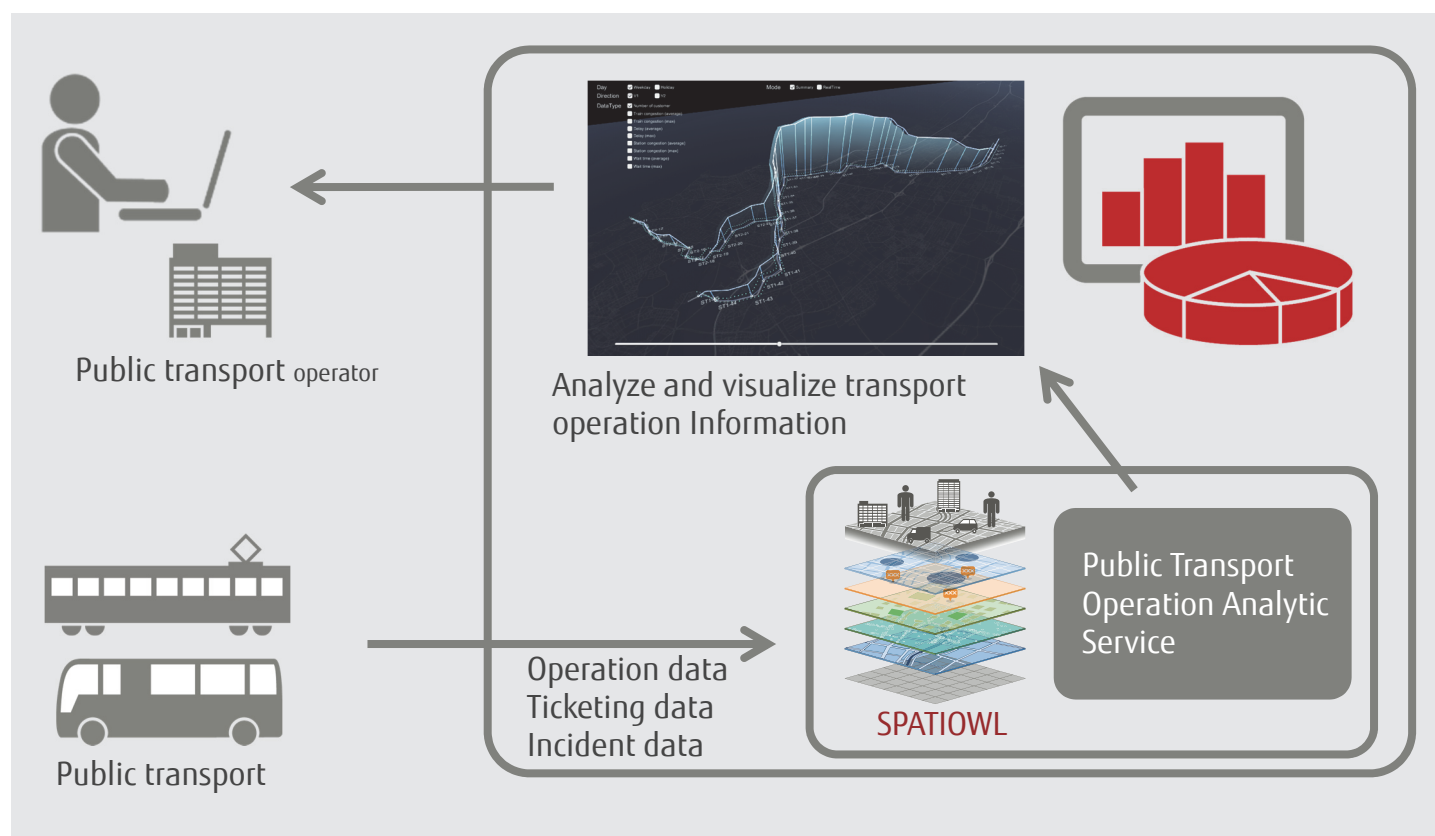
Public transport operator

Day Weekday Holiday
Direction
DataType Number of customer
Train congestion (average)
Train congestion (max)
Delay (average)
Delay (max)
Station congestion (average)
Station congestion (max)
Wait time (average)
Wait time (max)

Mode Summary RealTime

Analyze and visualize transport operation Information

Public transport

Operation data
Ticketing data
Incident data

SPATIOWL

Public Transport Operation Analytic Service